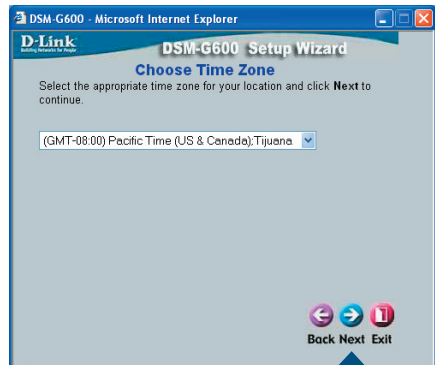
DSM-G600 - Microsoft Internet Explorer

D-Link
Building Networks for People

DSM-G600 Setup Wizard

Choose Time Zone

Select the appropriate time zone for your location and click **Next** to continue.

(GMT-08:00) Pacific Time (US & Canada);Tijuana

Back Next Exit